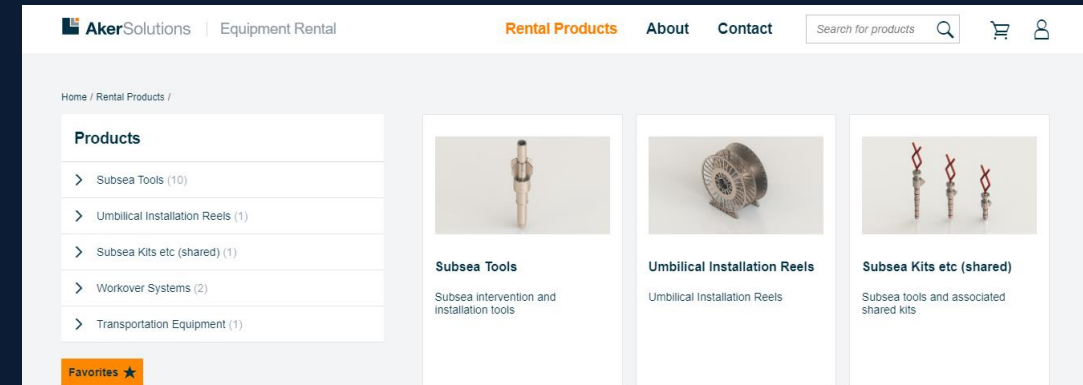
AkerSolutions | Equipment Rental

Rental Products About Contact Search for products

Home / Rental Products /

Products

Subsea Tools (10)

Umbilical Installation Reels (1)

Subsea Kits etc (shared) (1)

Workover Systems (2)

Transportation Equipment (1)

Favorites ★

Subsea Tools

Subsea intervention and installation tools

Umbilical Installation Reels

Umbilical Installation Reels

Subsea Kits etc (shared)

Subsea tools and associated shared kits